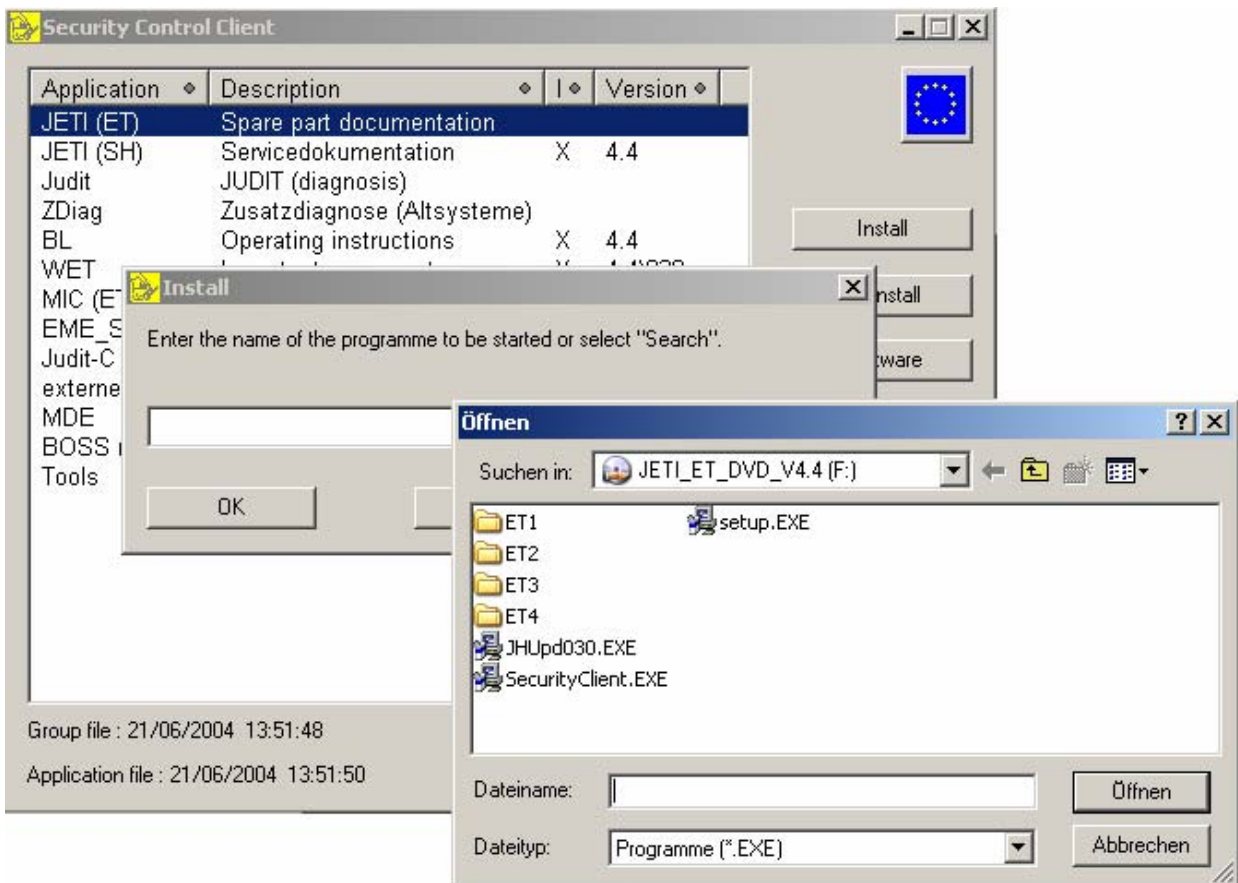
Security Control Client

| Application | Description | I | Version |
|---|---|---|---|
| JETI (ET) | Spare part documentation | | |
| JETI (SH) | Servicedokumentation | X | 4.4 |
| Judit | JUDIT (diagnosis) | | |
| ZDiag | Zusatzdiagnose (Altsysteme) | | |
| BL | Operating instructions | X | 4.4 |
| WET | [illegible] | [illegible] | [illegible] |
| MIC (E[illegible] | | | |
| EME_S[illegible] | | | |
| Judit-C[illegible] | | | |
| externe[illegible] | | | |
| MDE | | | |
| BOSS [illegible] | | | |
| Tools | | | |

Install
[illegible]nstall
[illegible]tware

Group file : 21/06/2004 13:51:48

Application file : 21/06/2004 13:51:50

Install

Enter the name of the programme to be started or select "Search".

OK

Öffnen

Suchen in: JETI_ET_DVD_V4.4 (F:)

ET1
ET2
ET3
ET4
JHUpd030.EXE
SecurityClient.EXE
setup.EXE

Dateiname:
Dateityp: Programme (*.EXE)

Öffnen
Abbrechen